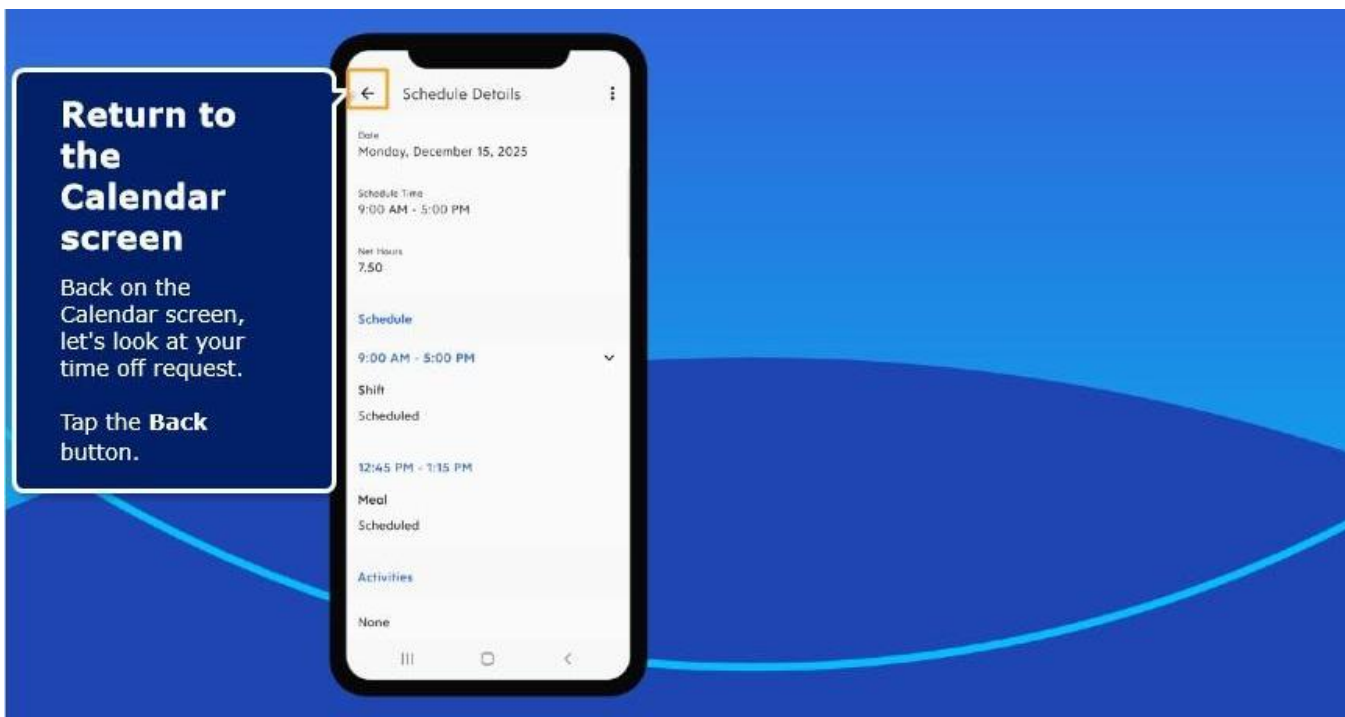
Return to the Calendar screen

Back on the Calendar screen, let's look at your time off request.

Tap the **Back** button.

← Schedule Details

Date
Monday, December 15, 2025

Schedule Time
9:00 AM - 5:00 PM

Net Hours
7.50

Schedule

9:00 AM - 5:00 PM

Shift
Scheduled

12:45 PM - 1:15 PM

Meal
Scheduled

Activities

None